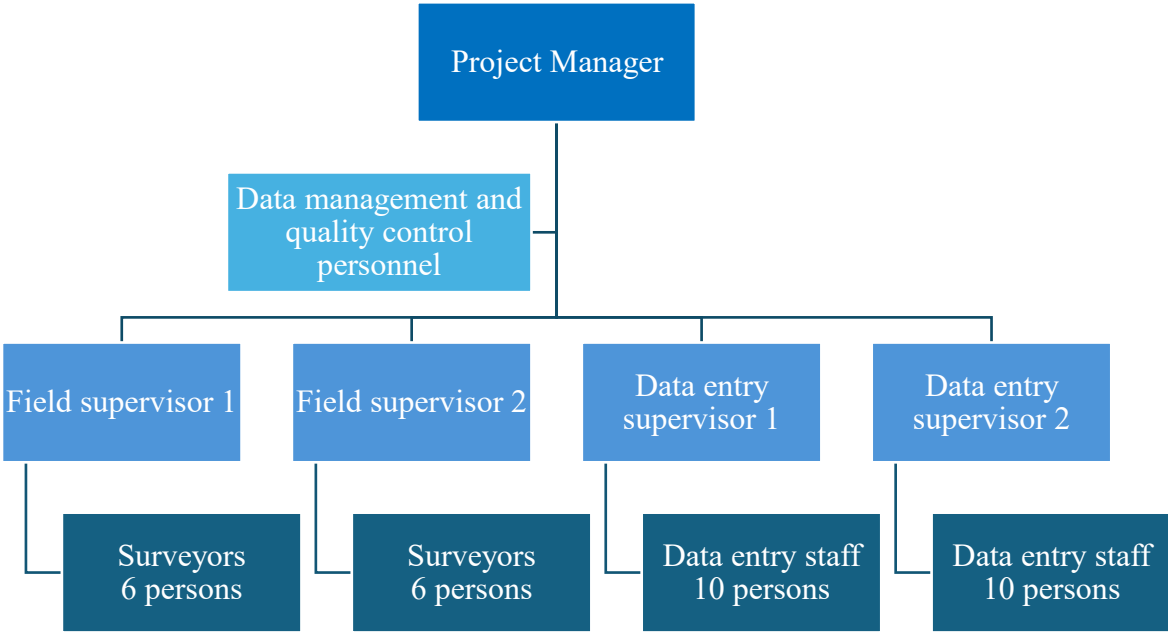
Project Manager

Data management and quality control personnel

Field supervisor 1

Field supervisor 2

Data entry supervisor 1

Data entry supervisor 2

Surveyors
6 persons

Surveyors
6 persons

Data entry staff
10 persons

Data entry staff
10 persons